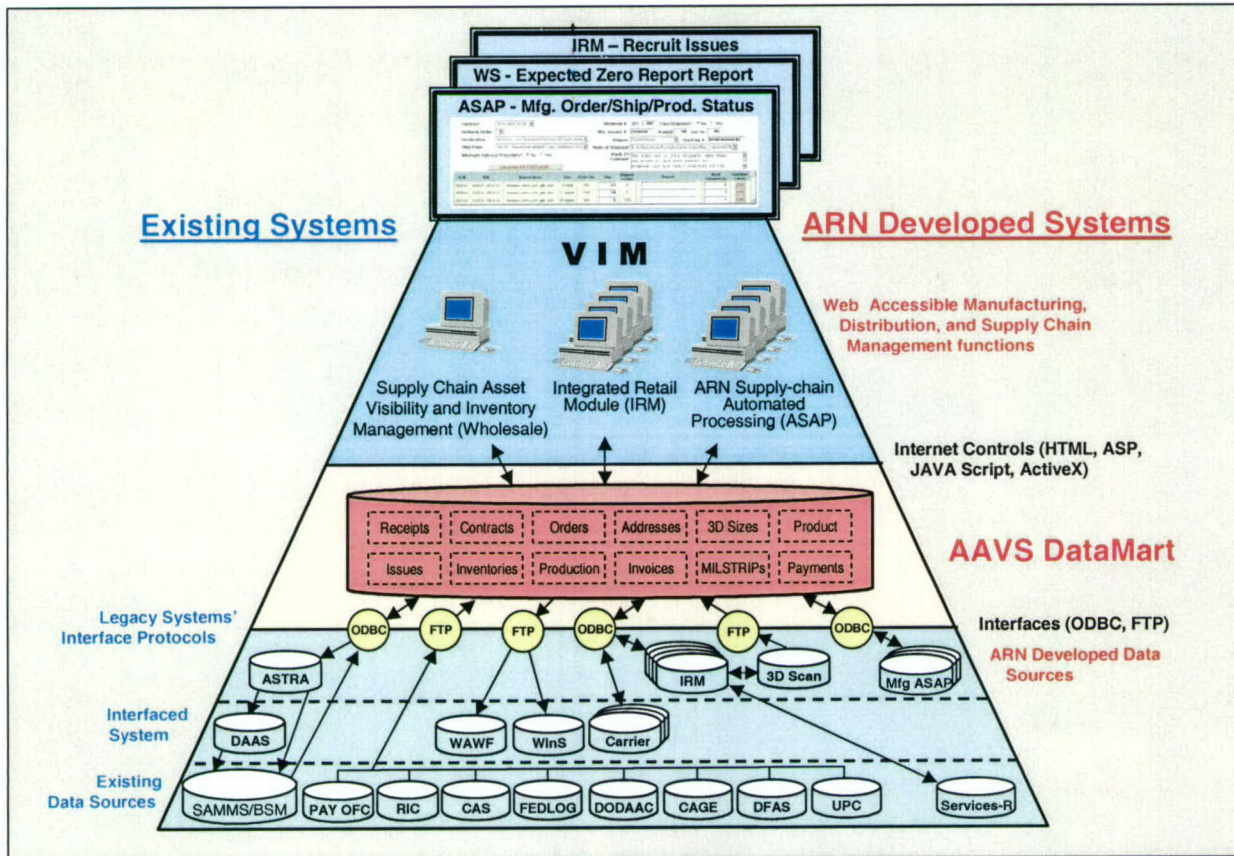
IRM – Recruit Issues

WS - Expected Zero Report Report

ASAP - Mfg. Order/Ship/Prod. Status

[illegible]

Existing Systems

ARN Developed Systems

VIM

Web Accessible Manufacturing, Distribution, and Supply Chain Management functions

Supply Chain Asset Visibility and Inventory Management (Wholesale)

Integrated Retail Module (IRM)

ARN Supply-chain Automated Processing (ASAP)

Internet Controls (HTML, ASP, JAVA Script, ActiveX)

Receipts | Contracts | Orders | Addresses | 3D Sizes | Product

Issues | Inventories | Production | Invoices | MILSTRIPs | Payments

AAVS DataMart

Legacy Systems' Interface Protocols

ODBC FTP FTP ODBC FTP ODBC

Interfaces (ODBC, FTP)

ARN Developed Data Sources

ASTRA

IRM

3D Scan

Mfg ASAP

Interfaced System

DAAS

WAWF

WinS

Carrier

Existing Data Sources

SAMMS/BSM

PAY OFC

RIC

CAS

FEDLOG

DODAAC

CAGE

DFAS

UPC

Services-R